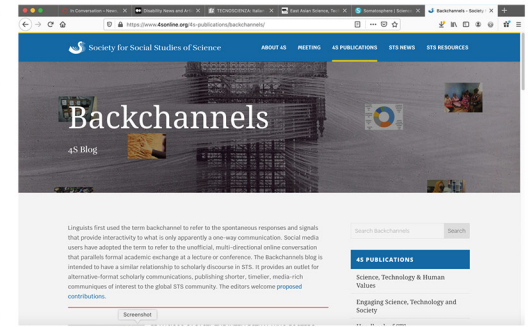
In Conversation – Naturε ✕ | Disability News and Ar ✕ | TECNOSCIENZA: Italian ✕ | East Asian Science, Te ✕ | Somatosphere | Scien ✕ | Backchannels – Society ✕

https://www.4sonline.org/4s-publications/backchannels/

Society for Social Studies of Science

ABOUT 4S | MEETING | 4S PUBLICATIONS | STS NEWS | STS RESOURCES

Backchannels

4S Blog

Linguists first used the term backchannel to refer to the spontaneous responses and signals that provide interactivity to what is only apparently a one-way communication. Social media users have adopted the term to refer to the unofficial, multi-directional online conversation that parallels formal academic exchange at a lecture or conference. The Backchannels blog is intended to have a similar relationship to scholarly discourse in STS. It provides an outlet for alternative-format scholarly communications, publishing shorter, timelier, media-rich commentaries of interest to the global STS community. The editors welcome proposed contributions.

Search Backchannels

Search

4S PUBLICATIONS

Science, Technology & Human Values

Engaging Science, Technology and Society

Screenshot